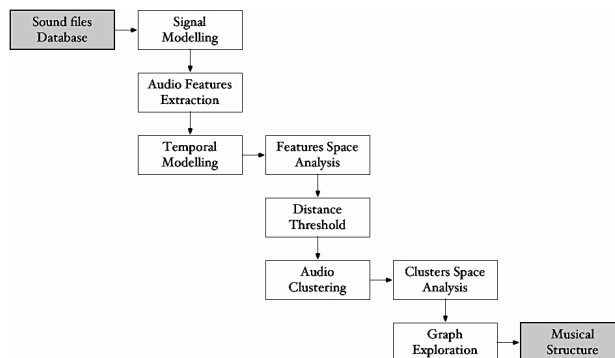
Sound files Database

Signal Modelling

Audio Features Extraction

Temporal Modelling

Features Space Analysis

Distance Threshold

Audio Clustering

Clusters Space Analysis

Graph Exploration

Musical Structure